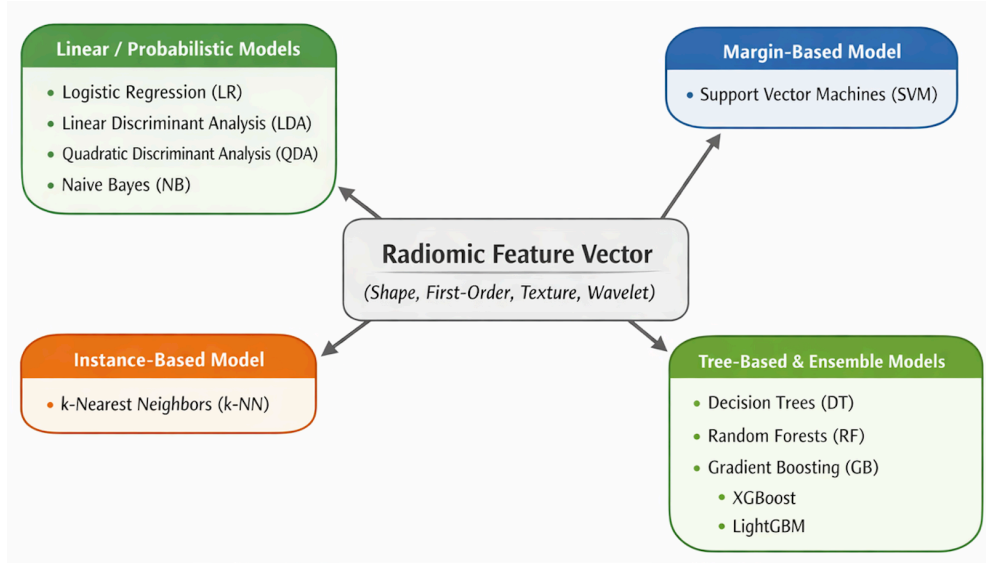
Linear / Probabilistic Models
- Logistic Regression (LR)
- Linear Discriminant Analysis (LDA)
- Quadratic Discriminant Analysis (QDA)
- Naive Bayes (NB)

Margin-Based Model
- Support Vector Machines (SVM)

Radiomic Feature Vector
(Shape, First-Order, Texture, Wavelet)

Instance-Based Model
- k-Nearest Neighbors (k-NN)

Tree-Based & Ensemble Models
- Decision Trees (DT)
- Random Forests (RF)
- Gradient Boosting (GB)
  - XGBoost
  - LightGBM